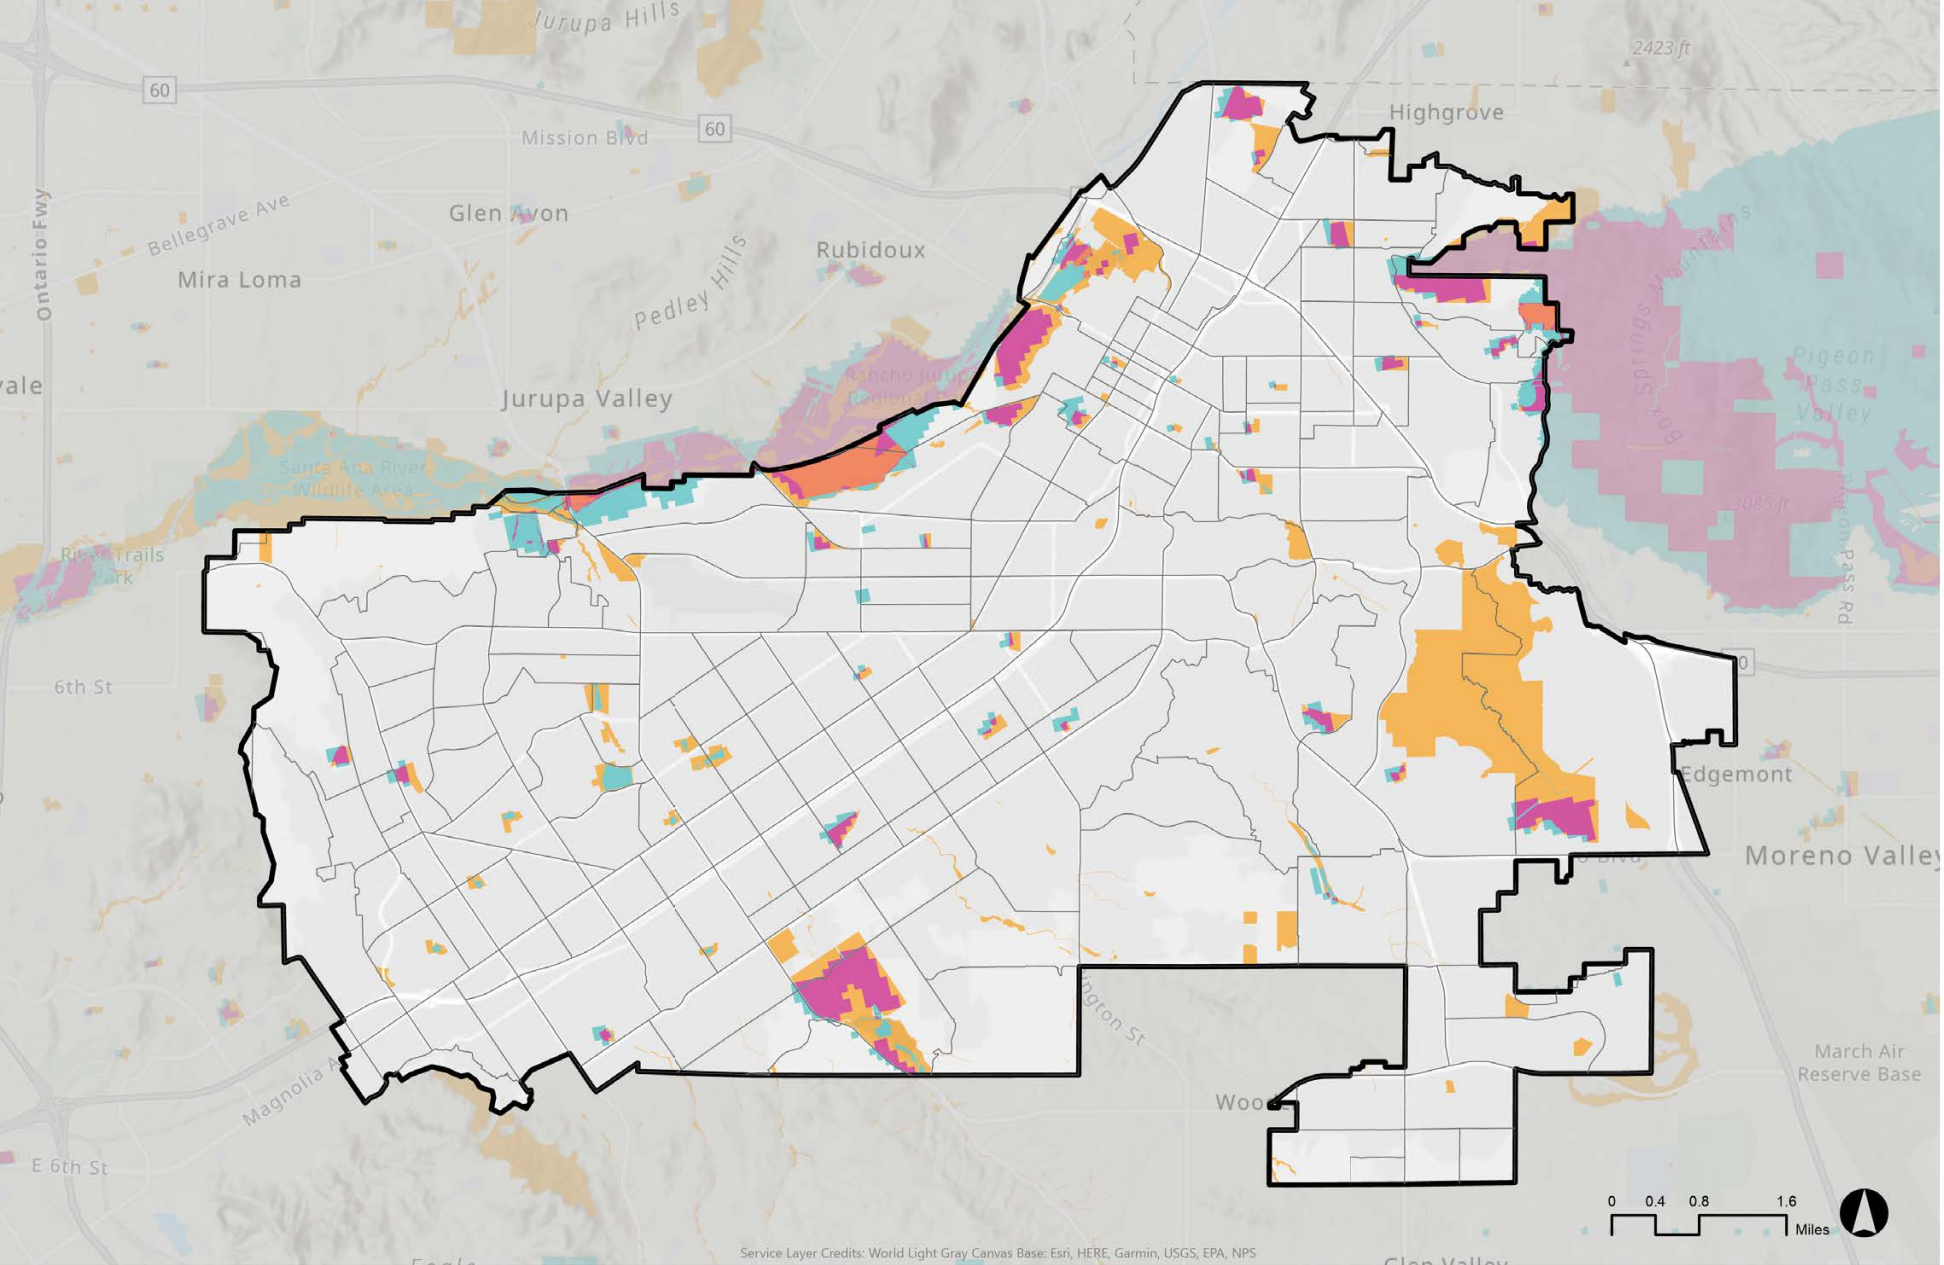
Jurupa Hills

60

Mission Blvd

60

2423 ft

Highgrove

Ontario Fwy

Bellegrave Ave

Glen Avon

Rubidoux

Mira Loma

Pedley Hills

Box Springs Mountains

Pigeon Pass Valley

vale

Jurupa Valley

Rancho Jurupa Regional

Santa Ana River Wildlife Area

2085 ft

Pigeon Pass Rd

River Trails Park

6th St

0

Edgemont

Moreno Valley

Blvd

ington St

March Air Reserve Base

Magnolia A

Woo

E 6th St

0 0.4 0.8 1.6 Miles

Service Layer Credits: World Light Gray Canvas Base: Esri, HERE, Garmin, USGS, EPA, NPS